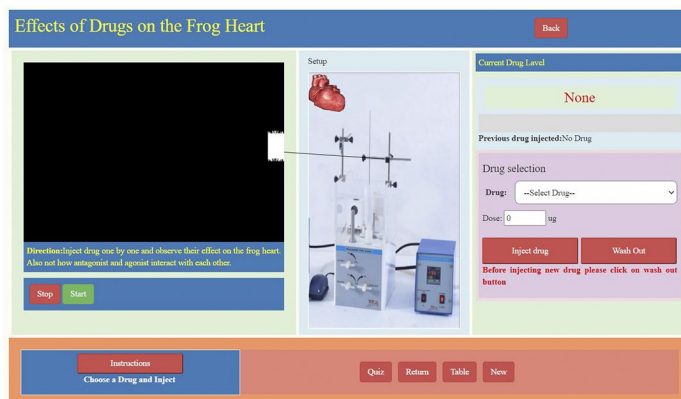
Effects of Drugs on the Frog Heart

Back

Setup

Current Drug Level

None

Previous drug injected:No Drug

Drug selection

Drug: --Select Drug--

Dose: 0 ug

Inject drug

Wash Out

Before injecting new drug please click on wash out button

Direction:Inject drug one by one and observe their effect on the frog heart. Also not how antagonist and agonist interact with each other.

Stop

Start

Instructions

Choose a Drug and Inject

Quiz

Return

Table

New